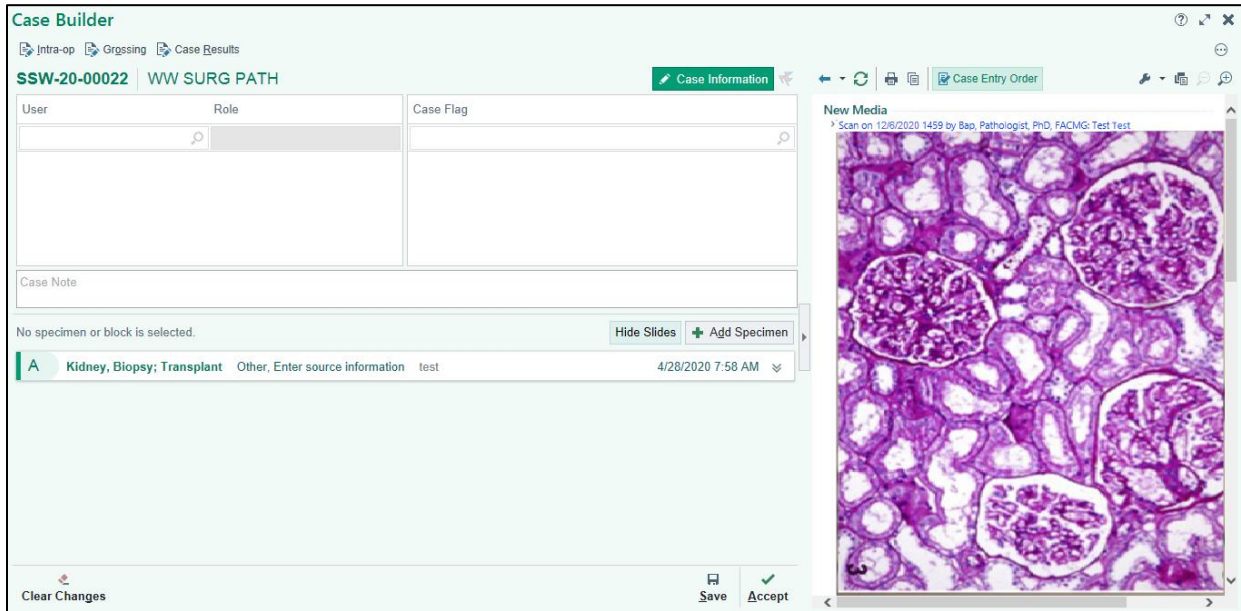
Case Builder

Intra-op Grossing Case Results

SSW-20-00022 WW SURG PATH

Case Information

Case Entry Order

| User | Role | Case Flag |
|---|---|---|

Case Note

No specimen or block is selected.

Hide Slides

Add Specimen

A Kidney, Biopsy; Transplant Other, Enter source information test 4/28/2020 7:58 AM

New Media

Scan on 12/6/2020 1459 by Bap, Pathologist, PhD, FACMG: Test Test

Clear Changes

Save

Accept